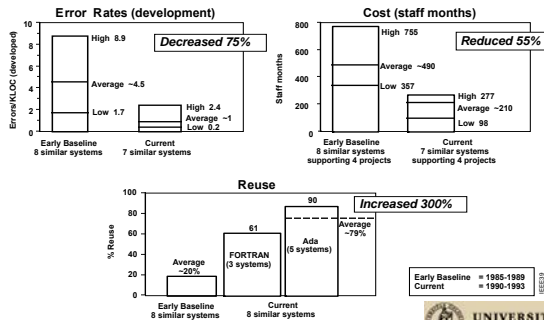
Error Rates (development)

10
8
6
4
2
0

Errors/KLOC (developed)

Decreased 75%

High 8.9
Average ~4.5
Low 1.7

High 2.4
Average ~1
Low 0.2

Early Baseline
8 similar systems

Current
7 similar systems

Cost (staff months)

800
600
400
200
0

Staff months

Reduced 55%

High 755
Average ~490
Low 357

High 277
Average ~210
Low 98

Early Baseline
8 similar systems
supporting 4 projects

Current
7 similar systems
supporting 4 projects

Reuse

100
80
60
40
20
0

% Reuse

Increased 300%

Average ~20%

61
FORTRAN
(3 systems)

90
Ada
(5 systems)

Average ~79%

Early Baseline
8 similar systems

Current
8 similar systems

Early Baseline = 1985-1989
Current = 1990-1993

IEEE39

UNIVERSI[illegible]